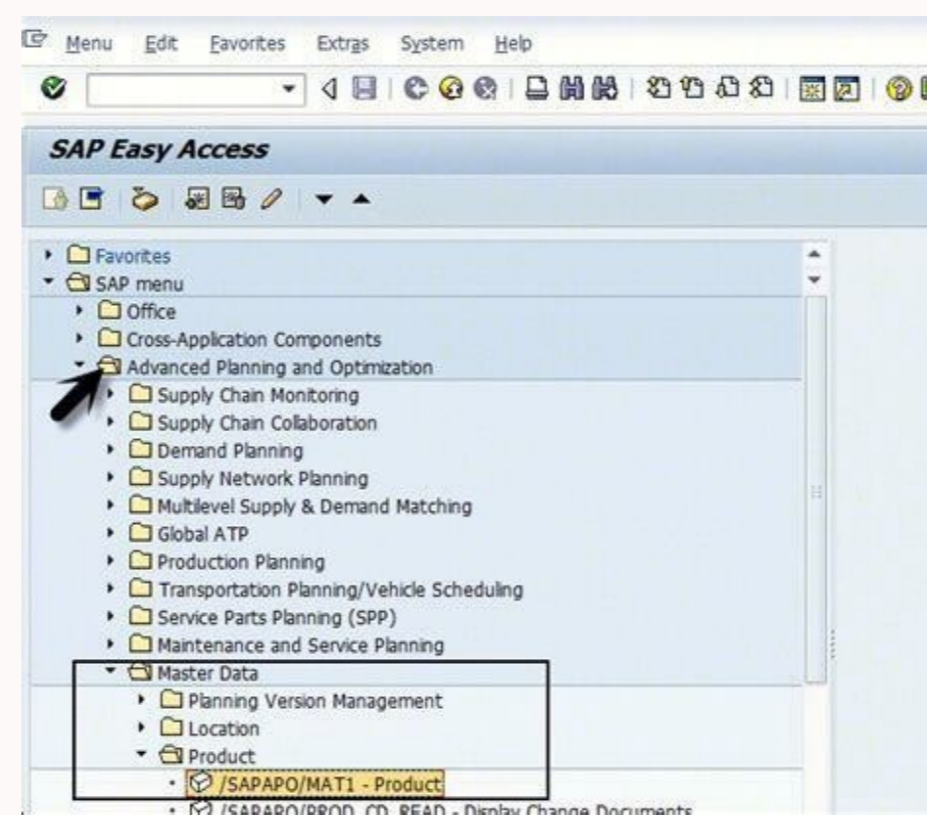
Menu Edit Favorites Extras System Help

SAP Easy Access

Favorites
SAP menu
Office
Cross-Application Components
Advanced Planning and Optimization
Supply Chain Monitoring
Supply Chain Collaboration
Demand Planning
Supply Network Planning
Multilevel Supply & Demand Matching
Global ATP
Production Planning
Transportation Planning/Vehicle Scheduling
Service Parts Planning (SPP)
Maintenance and Service Planning
Master Data
Planning Version Management
Location
Product
/SAPAPO/MAT1 - Product
/SAPAPO/PROD_CD_READ - Display Change Documents